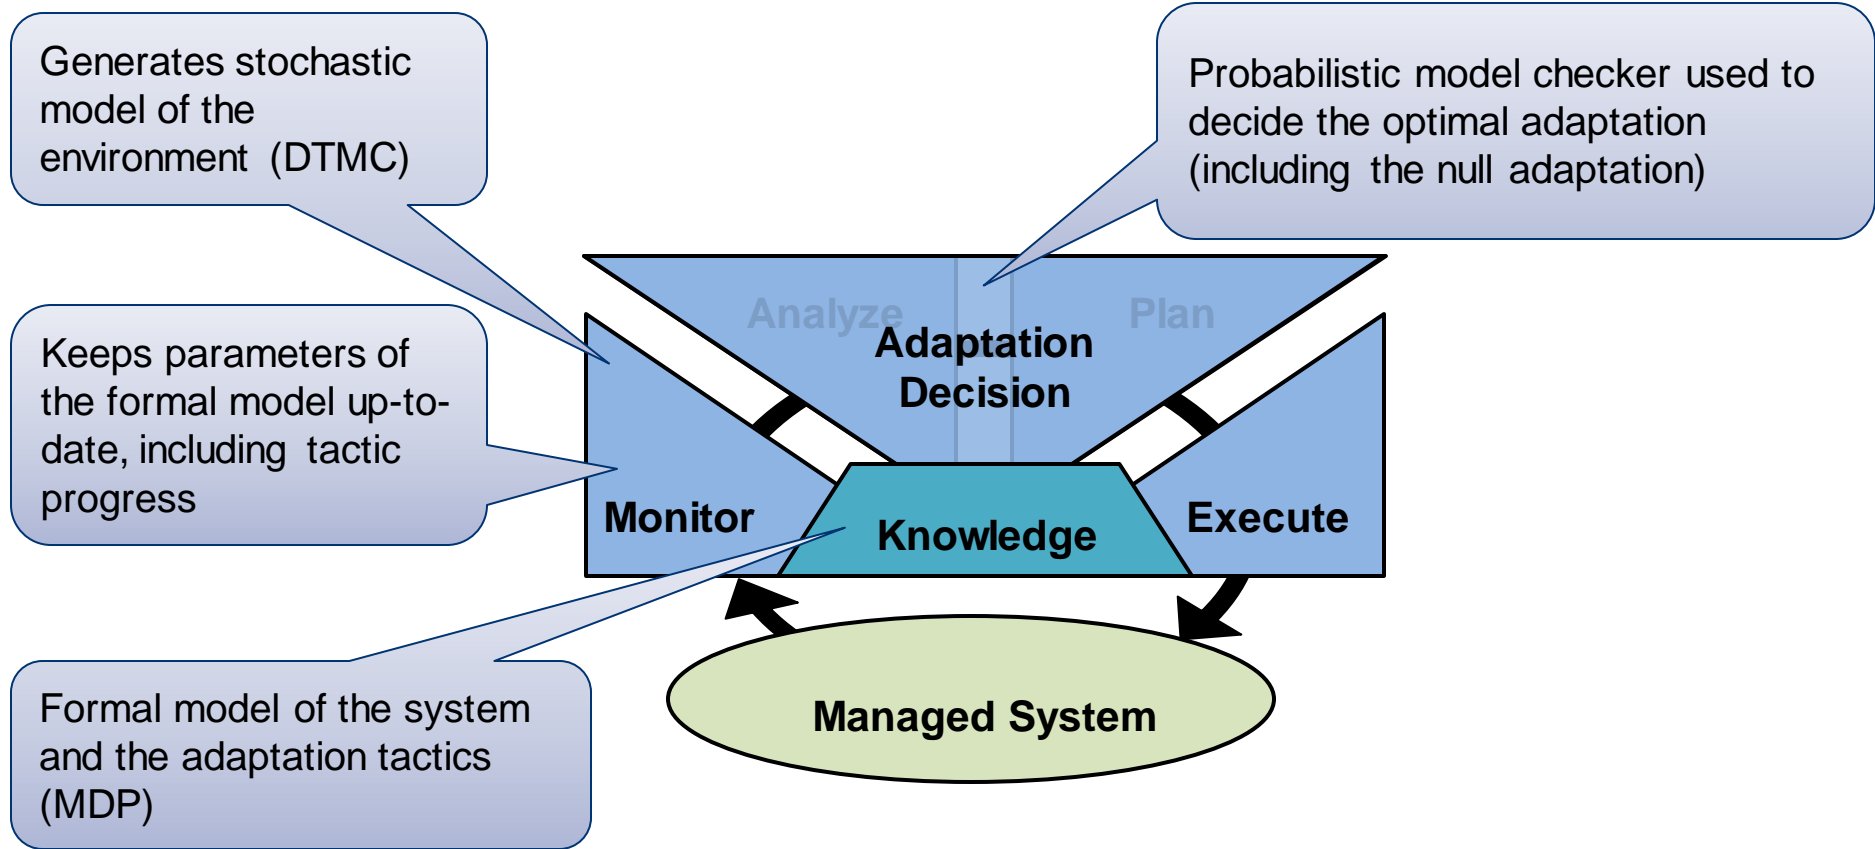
Generates stochastic model of the environment (DTMC)

Probabilistic model checker used to decide the optimal adaptation (including the null adaptation)

Keeps parameters of the formal model up-to-date, including tactic progress

Analyze

Plan

Adaptation Decision

Monitor

Knowledge

Execute

Formal model of the system and the adaptation tactics (MDP)

Managed System